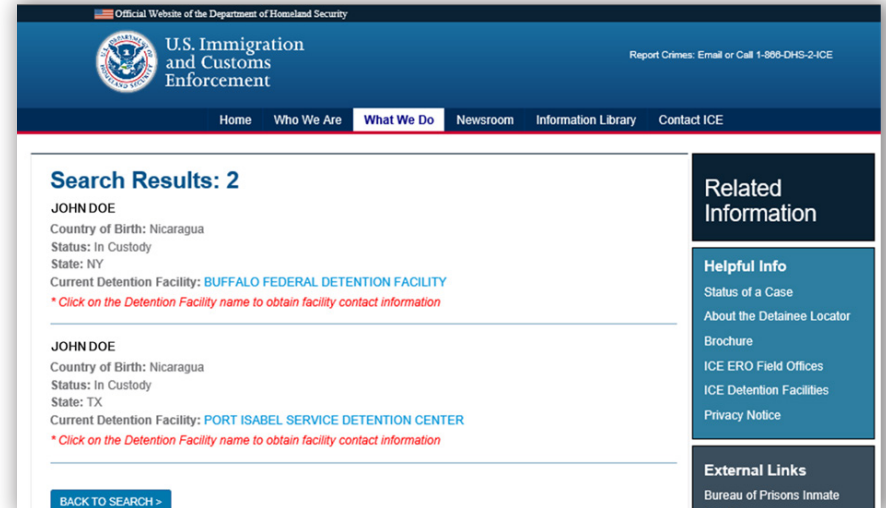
Official Website of the Department of Homeland Security

U.S. Immigration and Customs Enforcement

Report Crimes: Email or Call 1-866-DHS-2-ICE

Home | Who We Are | What We Do | Newsroom | Information Library | Contact ICE

Search Results: 2

JOHN DOE
Country of Birth: Nicaragua
Status: In Custody
State: NY
Current Detention Facility: BUFFALO FEDERAL DETENTION FACILITY
* Click on the Detention Facility name to obtain facility contact information

JOHN DOE
Country of Birth: Nicaragua
Status: In Custody
State: TX
Current Detention Facility: PORT ISABEL SERVICE DETENTION CENTER
* Click on the Detention Facility name to obtain facility contact information

BACK TO SEARCH >

Related Information

Helpful Info
Status of a Case
About the Detainee Locator
Brochure
ICE ERO Field Offices
ICE Detention Facilities
Privacy Notice

External Links
Bureau of Prisons Inmate